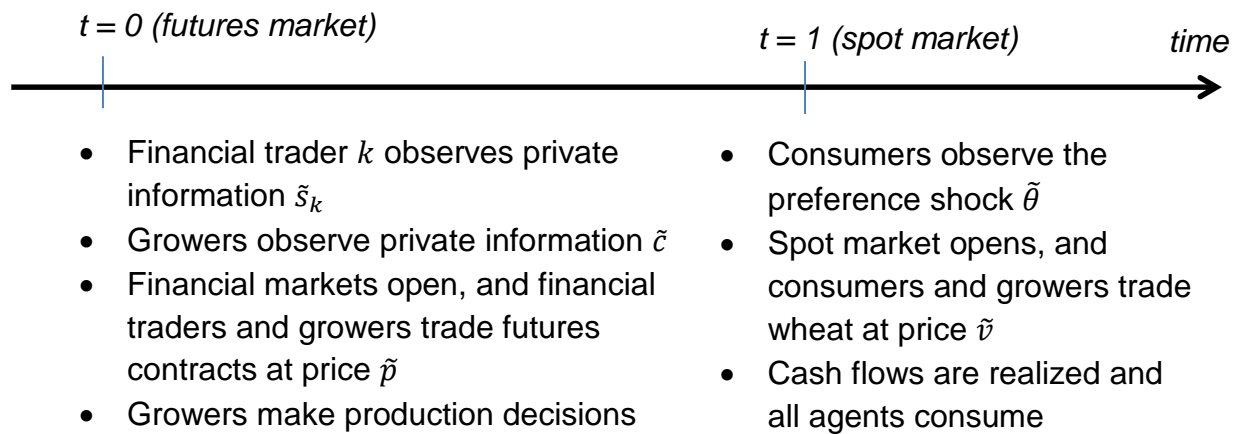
t = 0 (futures market)

t = 1 (spot market)

time

- Financial trader $k$ observes private information $\tilde{s}_k$
- Growers observe private information $\tilde{c}$
- Financial markets open, and financial traders and growers trade futures contracts at price $\tilde{p}$
- Growers make production decisions

- Consumers observe the preference shock $\tilde{\theta}$
- Spot market opens, and consumers and growers trade wheat at price $\tilde{v}$
- Cash flows are realized and all agents consume